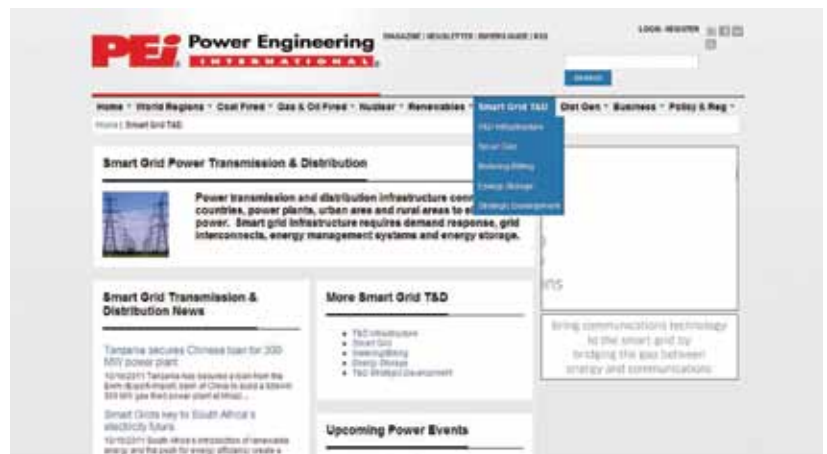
PEi Power Engineering INTERNATIONAL

MAGAZINE | NEWSLETTER | BUYERS GUIDE | RSS

LOGIN | REGISTER

SEARCH

Home • World Regions • Coal Fired • Gas & Oil Fired • Nuclear • Renewables • Smart Grid T&D • Dist Gen • Business • Policy & Reg •

T&D Infrastructure
Smart Grid
Metering/Billing
Energy Storage
Strategic Development

Home | Smart Grid T&D

Smart Grid Power Transmission & Distribution

Power transmission and distribution infrastructure con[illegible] countries, power plants, urban area and rural areas to e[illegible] power. Smart grid infrastructure requires demand response, grid interconnects, energy management systems and energy storage.

Smart Grid Transmission & Distribution News

Tanzania secures Chinese loan for 300-MW power plant

10/16/2011 Tanzania has secured a loan from the Exim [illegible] bank of China to build a 300MW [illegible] power plant at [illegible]

Smart Grids key to South Africa's electricity future

10/16/2011 South Africa's introduction of renewable energy and the push for energy efficiency create a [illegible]

More Smart Grid T&D

T&D Infrastructure
Smart Grid
Metering/Billing
Energy Storage
T&D Strategic Development

Upcoming Power Events

ns

Bring communications technology to the smart grid by bridging the gap between energy and communications